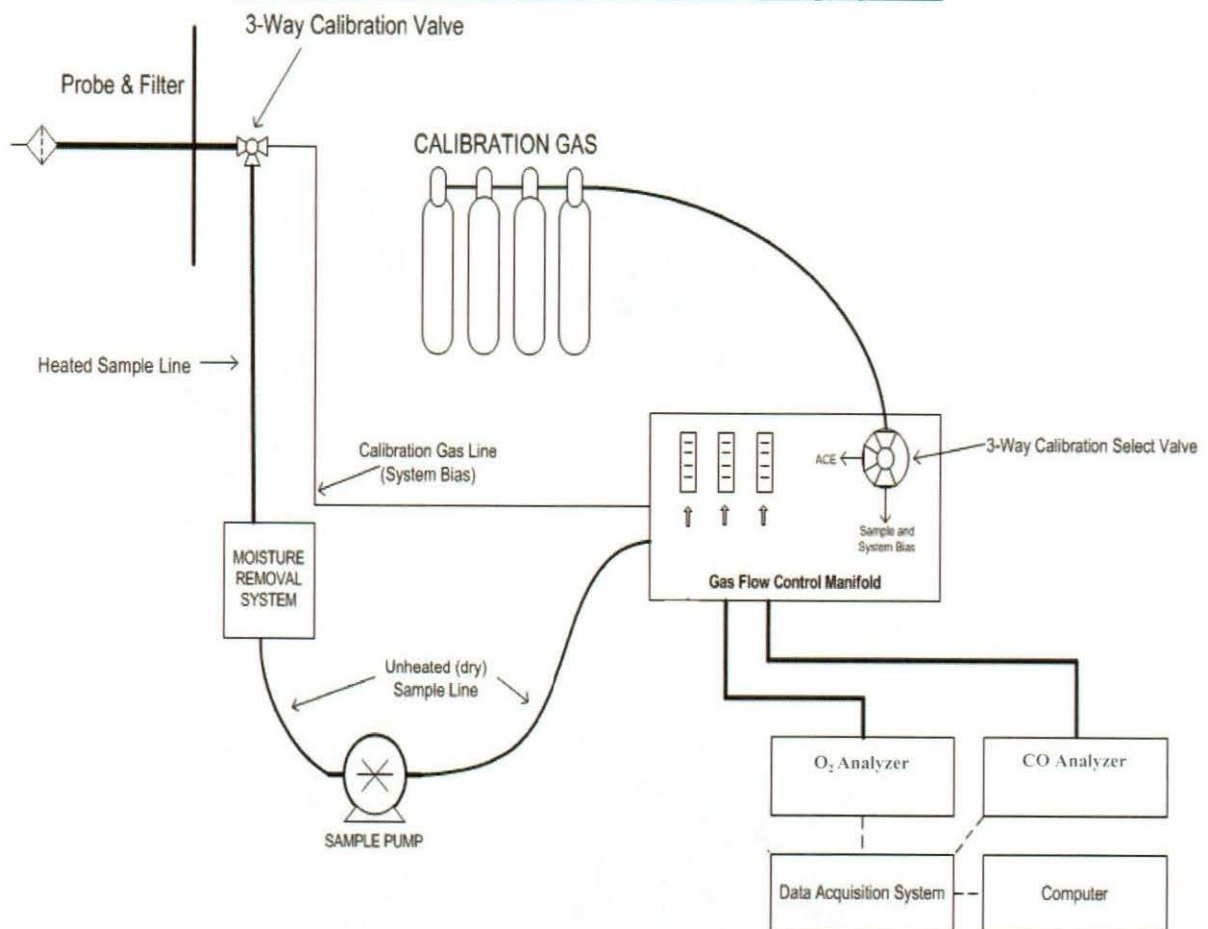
3-Way Calibration Valve

Probe & Filter

CALIBRATION GAS

Heated Sample Line

Calibration Gas Line (System Bias)

ACE

3-Way Calibration Select Valve

Sample and System Bias

Gas Flow Control Manifold

MOISTURE REMOVAL SYSTEM

Unheated (dry) Sample Line

SAMPLE PUMP

$O_2$ Analyzer

CO Analyzer

Data Acquisition System

Computer